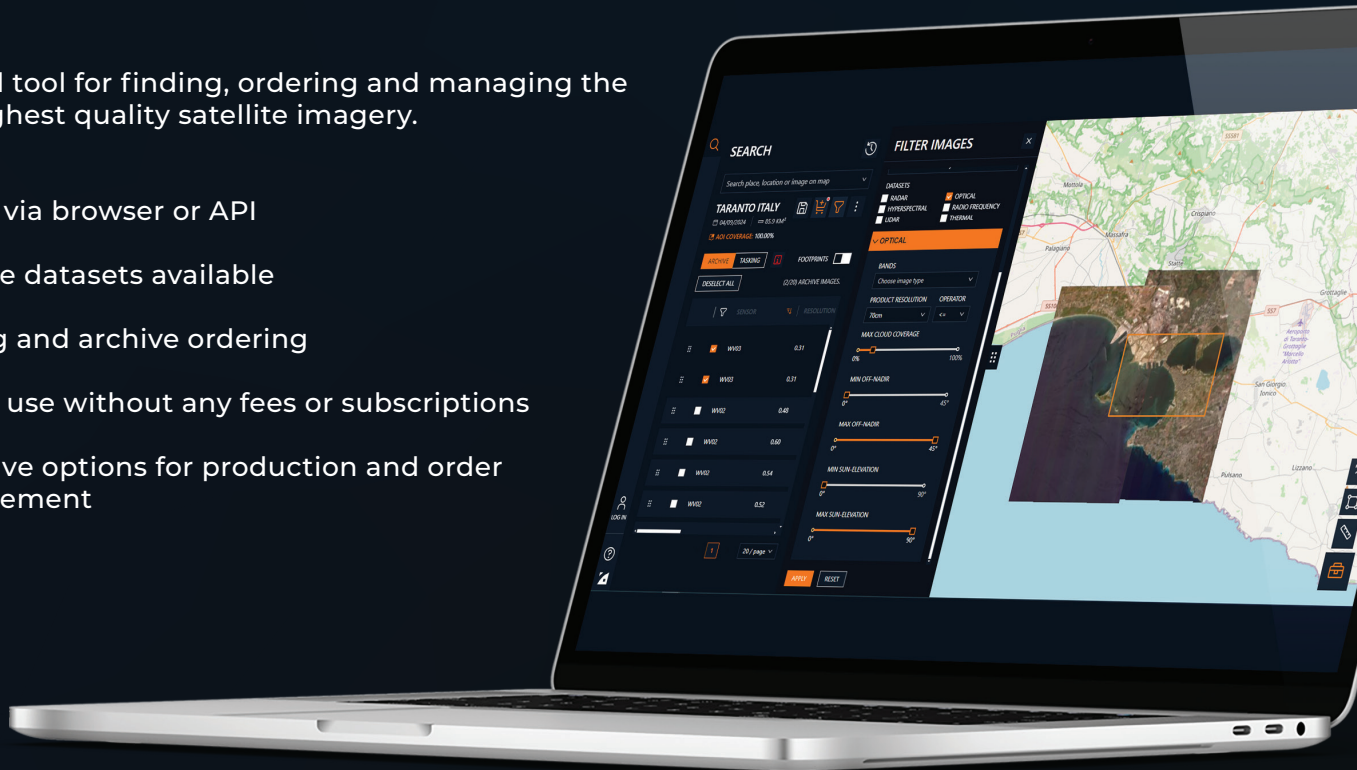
l tool for finding, ordering and managing the ghest quality satellite imagery.

via browser or API

e datasets available

g and archive ordering

use without any fees or subscriptions

ve options for production and order ement

SEARCH

Search place, location or image on map

TARANTO ITALY

04/05/2024

85,9 KM²

AOI COVERAGE: 100.00%

ARCHIVE

TASKING

FOOTPRINTS

DESELECT ALL

(2/20) ARCHIVE IMAGES.

SENSOR

RESOLUTION

WV03 0.31

WV03 0.31

WV02 0.48

WV02 0.60

WV02 0.54

WV02 0.52

LOG IN

1

20 / page

FILTER IMAGES

DATASETS

RADAR

OPTICAL

HYPERSPECTRAL

RADIO FREQUENCY

LIDAR

THERMAL

OPTICAL

BANDS

Choose image type

PRODUCT RESOLUTION

OPERATOR

70cm

<=

MAX CLOUD COVERAGE

0%

100%

MIN OFF-NADIR

0°

45°

MAX OFF-NADIR

0°

45°

MIN SUN-ELEVATION

0°

90°

MAX SUN-ELEVATION

0°

90°

APPLY

RESET

Mottola

Crispiano

Massafra

Palagiano

Statte

Grottaglie

San Giorgio Ionico

Pulsano

Lizzano

Aeroporto di Taranto-Grottaglie "Marcello Arlotta"